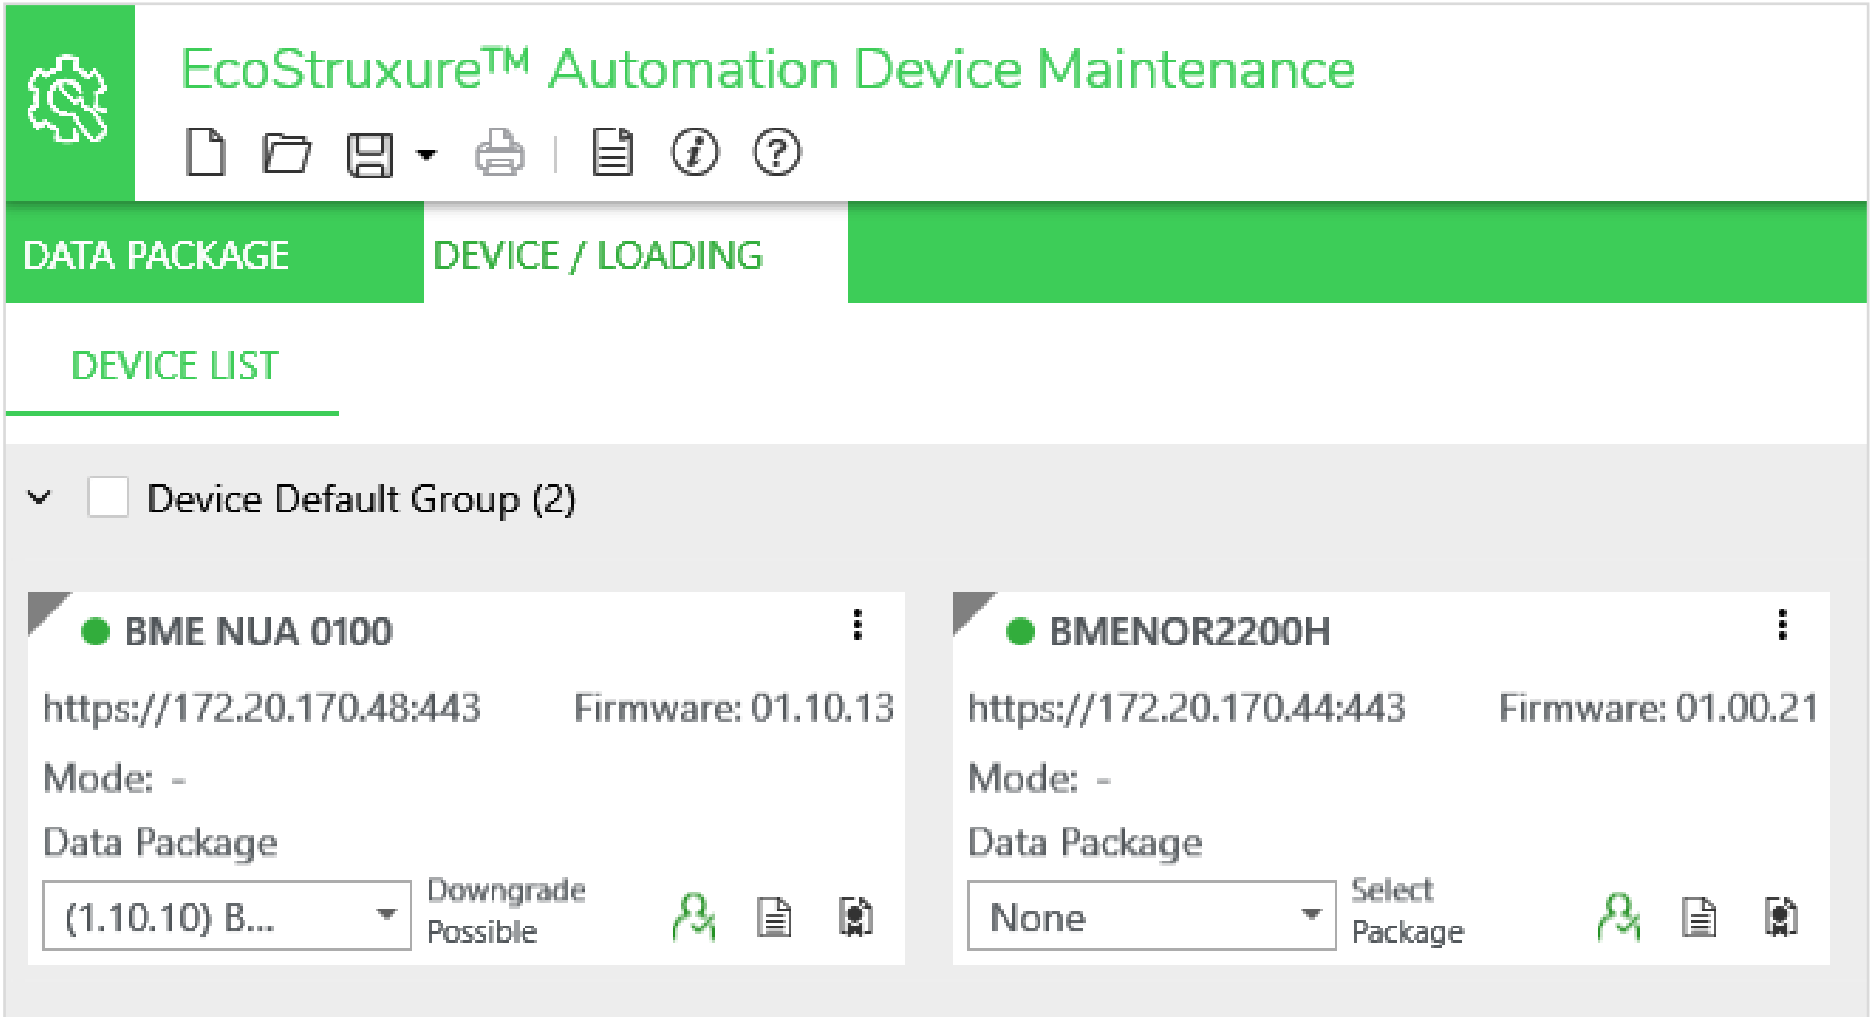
EcoStruxure™ Automation Device Maintenance

DATA PACKAGE DEVICE / LOADING

DEVICE LIST

Device Default Group (2)

BME NUA 0100

https://172.20.170.48:443 Firmware: 01.10.13

Mode: -

Data Package

(1.10.10) B...

Downgrade Possible

BMENOR2200H

https://172.20.170.44:443 Firmware: 01.00.21

Mode: -

Data Package

None

Select Package